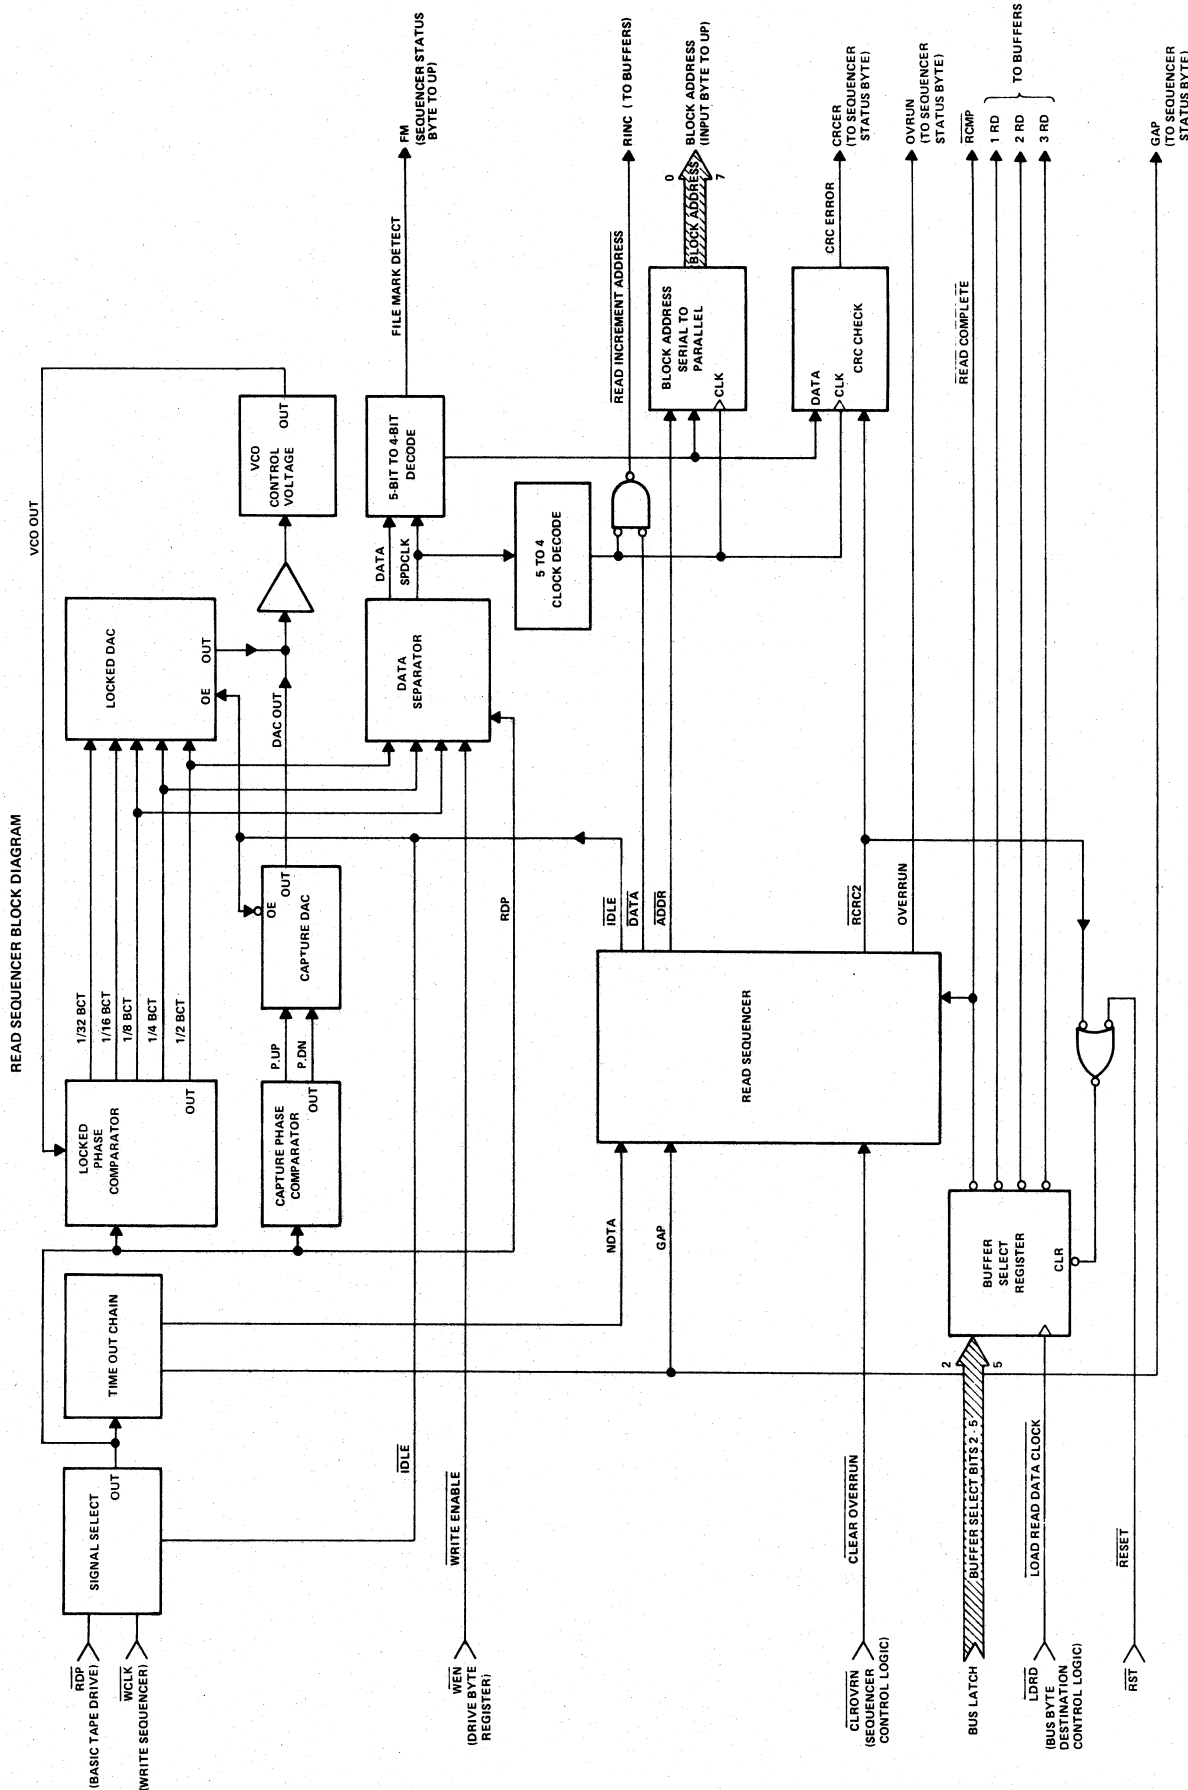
READ SEQUENCER BLOCK DIAGRAM

$\overline{RDP}$ (BASIC TAPE DRIVE)
$\overline{WCLK}$ (WRITE SEQUENCER)
$\overline{WEN}$ (DRIVE BYTE REGISTER)
$\overline{CLROVRN}$ (SEQUENCER CONTROL LOGIC)
BUS LATCH
$\overline{LDRD}$ (BUS BYTE DESTINATION CONTROL LOGIC)
$\overline{RST}$

SIGNAL SELECT
OUT
TIME OUT CHAIN
LOCKED PHASE COMPARATOR
OUT
1/32 BCT
1/16 BCT
1/8 BCT
1/4 BCT
1/2 BCT
LOCKED DAC
OE
OUT
VCO OUT
CAPTURE PHASE COMPARATOR
OUT
P.UP
P.DN
CAPTURE DAC
OE
OUT
DAC OUT
VCO CONTROL VOLTAGE
OUT
DATA SEPARATOR
DATA
SPDCLK
5-BIT TO 4-BIT DECODE
FILE MARK DETECT
FM (SEQUENCER STATUS BYTE TO UP)
5 TO 4 CLOCK DECODE
$\overline{READ\ INCREMENT\ ADDRESS}$
RINC (TO BUFFERS)
BLOCK ADDRESS SERIAL TO PARALLEL
CLK
BLOCK ADDRESS
0
7
BLOCK ADDRESS (INPUT BYTE TO UP)
DATA
CLK
CRC CHECK
CRC ERROR
CRCER (TO SEQUENCER STATUS BYTE)
$\overline{IDLE}$
WRITE ENABLE
RDP
$\overline{IDLE}$
$\overline{DATA}$
$\overline{ADDR}$
$\overline{RCRC2}$
OVERRUN
READ SEQUENCER
NDTA
GAP
CLEAR OVERRUN
OVRUN (TO SEQUENCER STATUS BYTE)
$\overline{READ\ COMPLETE}$
$\overline{RCMP}$
1 RD
2 RD
3 RD
TO BUFFERS
GAP (TO SEQUENCER STATUS BYTE)
BUFFER SELECT REGISTER
CLR
2
5
BUFFER SELECT BITS 2 - 5
LOAD READ DATA CLOCK
$\overline{RESET}$